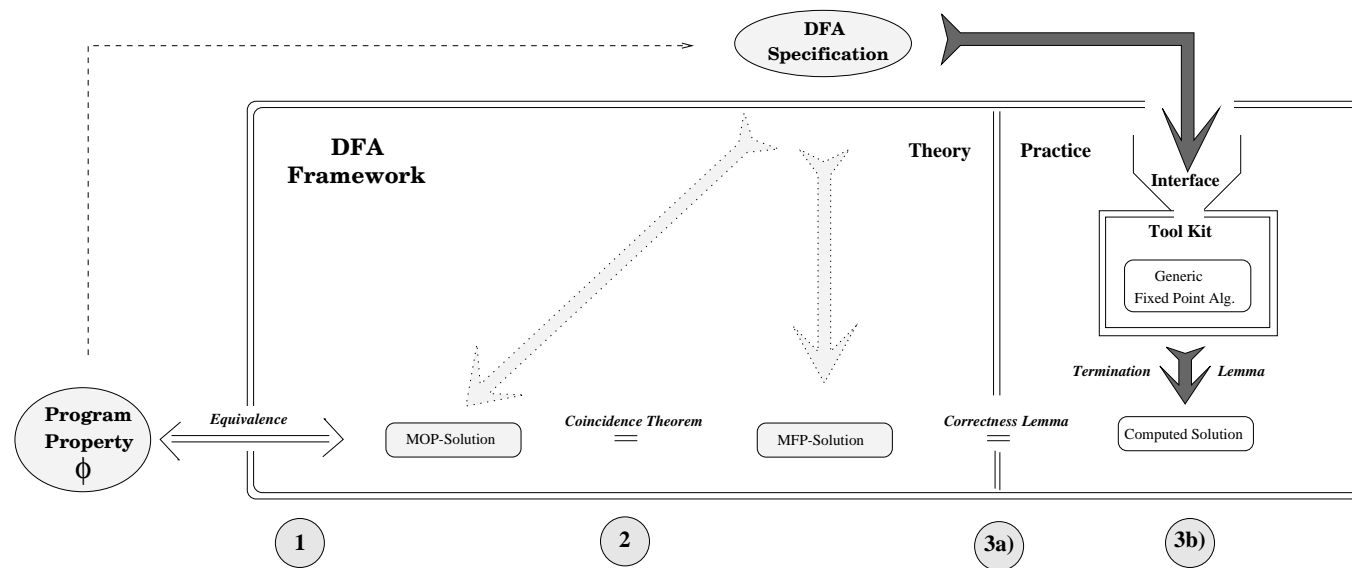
DFA Specification

DFA Framework

Theory

Practice

Interface

Tool Kit

Generic Fixed Point Alg.

Termination Lemma

Program Property $\phi$

Equivalence

MOP-Solution

Coincidence Theorem

$=$

MFP-Solution

Correctness Lemma

$=$

Computed Solution

1

2

3a)

3b)